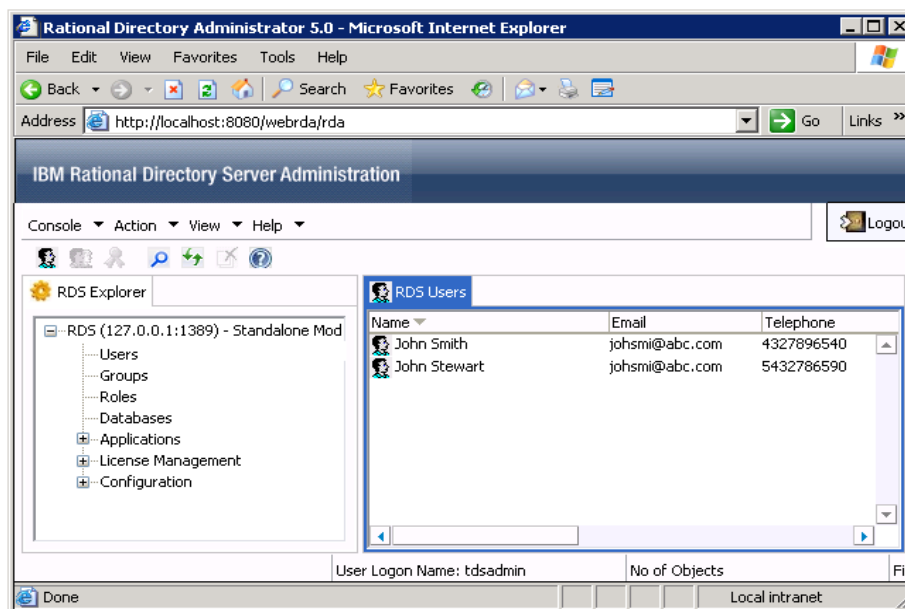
Rational Directory Administrator 5.0 - Microsoft Internet Explorer

File Edit View Favorites Tools Help

Back Search Favorites

Address http://localhost:8080/webrda/rda Go Links »

IBM Rational Directory Server Administration

Console Action View Help

Logou

RDS Explorer

RDS (127.0.0.1:1389) - Standalone Mod
Users
Groups
Roles
Databases
Applications
License Management
Configuration

RDS Users

| Name | Email | Telephone |
|---|---|---|
| John Smith | johsmi@abc.com | 4327896540 |
| John Stewart | johsmi@abc.com | 5432786590 |

User Logon Name: tdsadmin No of Objects Fi

Done Local intranet